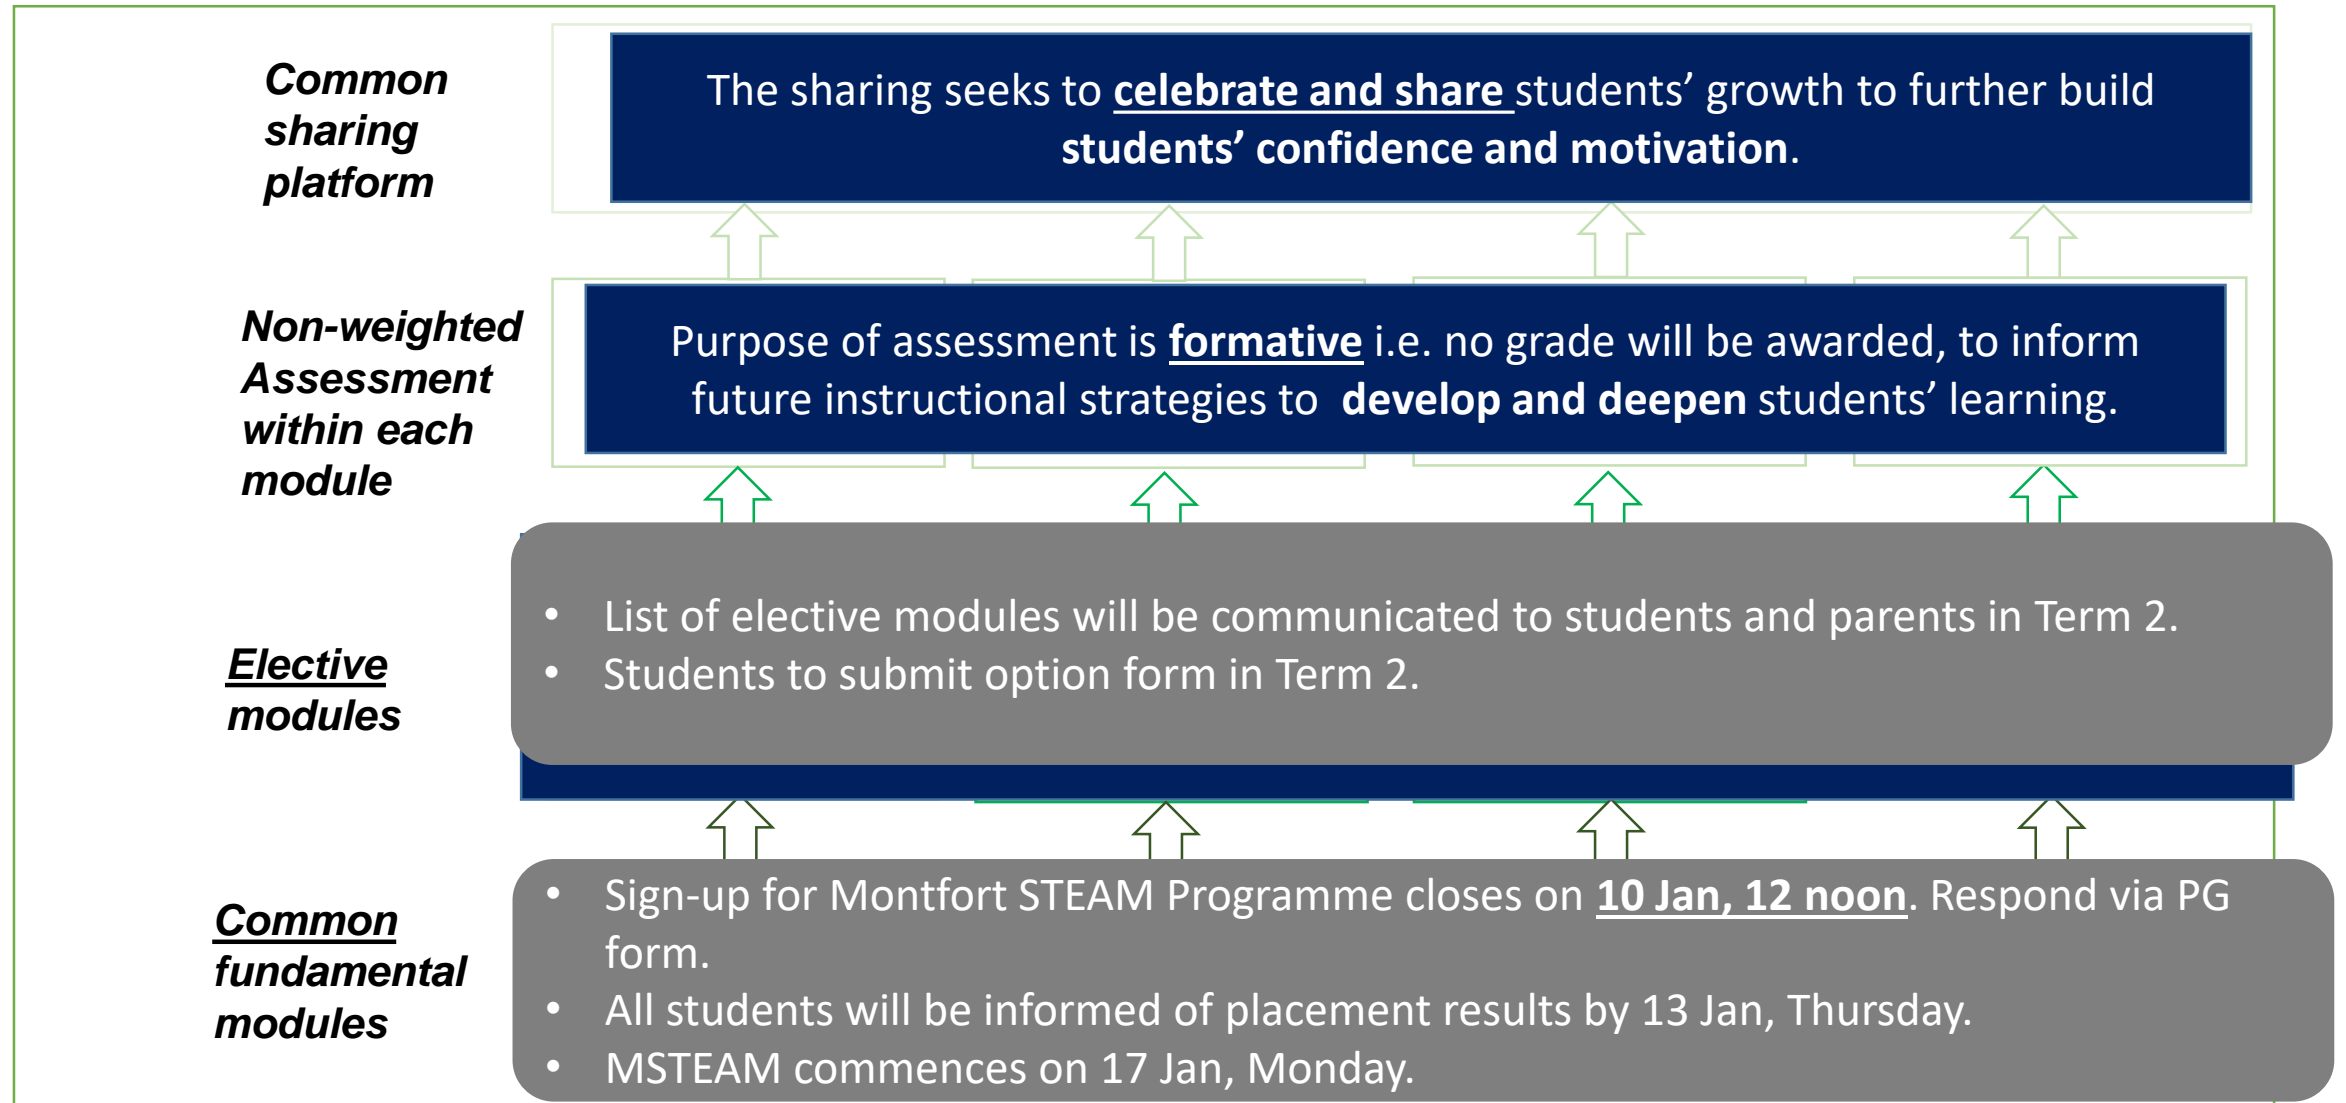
Common sharing platform

The sharing seeks to celebrate and share students' growth to further build students' confidence and motivation.

Non-weighted Assessment within each module

Purpose of assessment is formative i.e. no grade will be awarded, to inform future instructional strategies to develop and deepen students' learning.

Elective modules

- List of elective modules will be communicated to students and parents in Term 2.
- Students to submit option form in Term 2.

Common fundamental modules

- Sign-up for Montfort STEAM Programme closes on 10 Jan, 12 noon. Respond via PG form.
- All students will be informed of placement results by 13 Jan, Thursday.
- MSTEAM commences on 17 Jan, Monday.